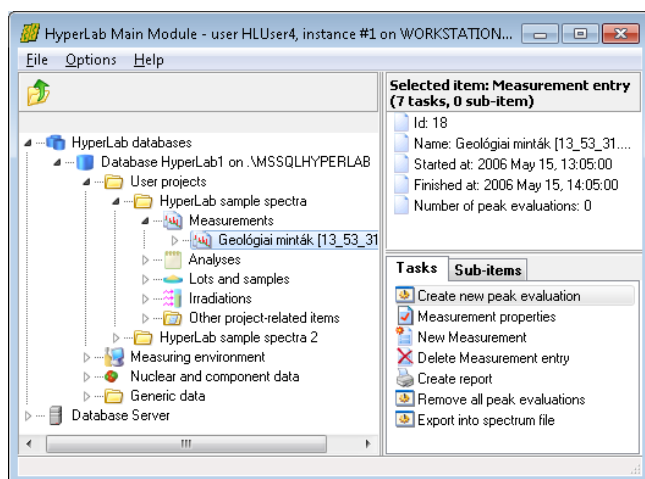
HyperLab Main Module - user HLUser4, instance #1 on WORKSTATION...

File Options Help

HyperLab databases
Database HyperLab1 on .\MSSQLHYPERLAB
User projects
HyperLab sample spectra
Measurements
Geológiai minták [13_53_31
Analyses
Lots and samples
Irradiations
Other project-related items
HyperLab sample spectra 2
Measuring environment
Nuclear and component data
Generic data
Database Server

Selected item: Measurement entry (7 tasks, 0 sub-item)

Id: 18
Name: Geológiai minták [13_53_31....
Started at: 2006 May 15, 13:05:00
Finished at: 2006 May 15, 14:05:00
Number of peak evaluations: 0

Tasks Sub-items

Create new peak evaluation
Measurement properties
New Measurement
Delete Measurement entry
Create report
Remove all peak evaluations
Export into spectrum file